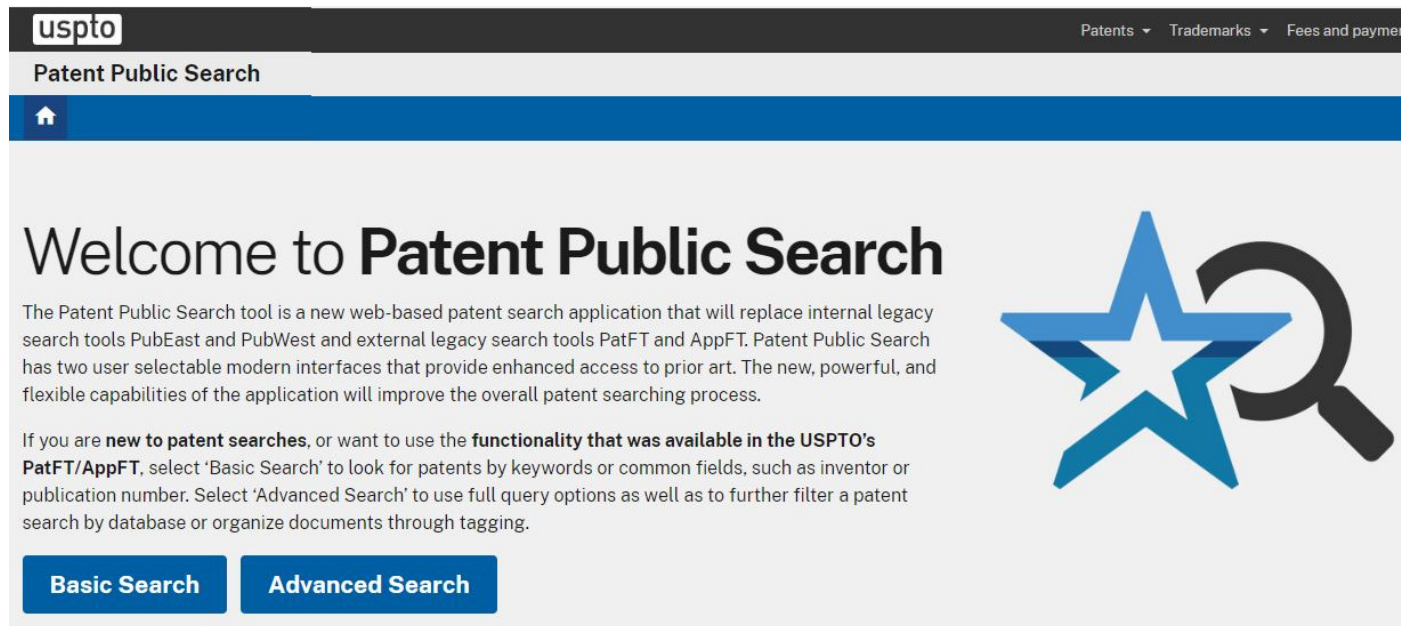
uspto

Patents ▾ Trademarks ▾ Fees and paymen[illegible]

Patent Public Search

Welcome to **Patent Public Search**

The Patent Public Search tool is a new web-based patent search application that will replace internal legacy search tools PubEast and PubWest and external legacy search tools PatFT and AppFT. Patent Public Search has two user selectable modern interfaces that provide enhanced access to prior art. The new, powerful, and flexible capabilities of the application will improve the overall patent searching process.

If you are **new to patent searches**, or want to use the **functionality that was available in the USPTO's PatFT/AppFT**, select 'Basic Search' to look for patents by keywords or common fields, such as inventor or publication number. Select 'Advanced Search' to use full query options as well as to further filter a patent search by database or organize documents through tagging.

Basic Search

Advanced Search